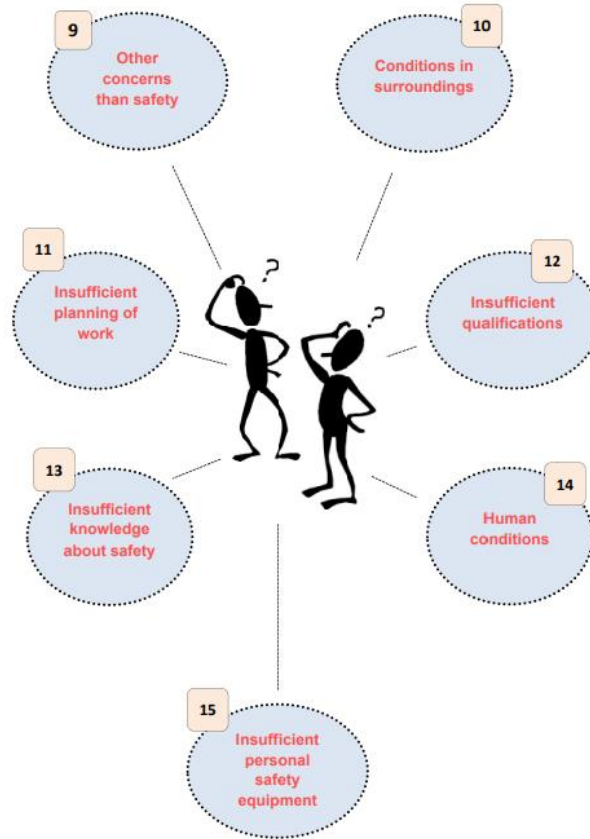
9
Other concerns than safety

10
Conditions in surroundings

11
Insufficient planning of work

12
Insufficient qualifications

13
Insufficient knowledge about safety

14
Human conditions

15
Insufficient personal safety equipment